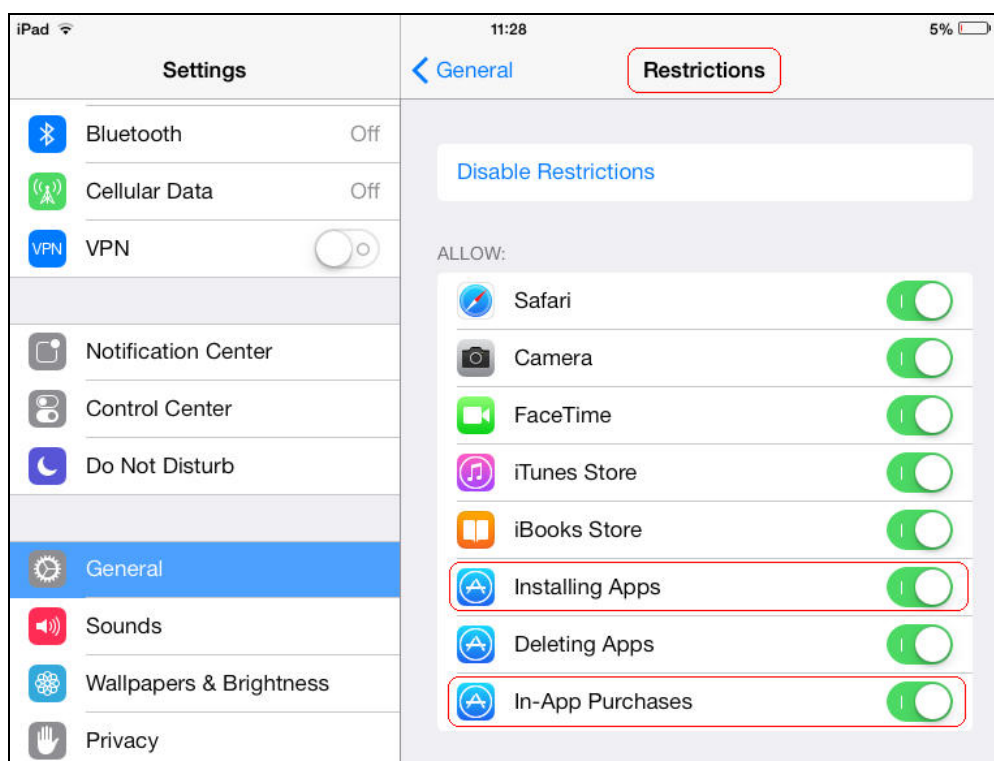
iPad
11:28
5%

Settings

Bluetooth Off
Cellular Data Off
VPN VPN

Notification Center
Control Center
Do Not Disturb

General
Sounds
Wallpapers & Brightness
Privacy

General
Restrictions

Disable Restrictions

ALLOW:

Safari
Camera
FaceTime
iTunes Store
iBooks Store
Installing Apps
Deleting Apps
In-App Purchases